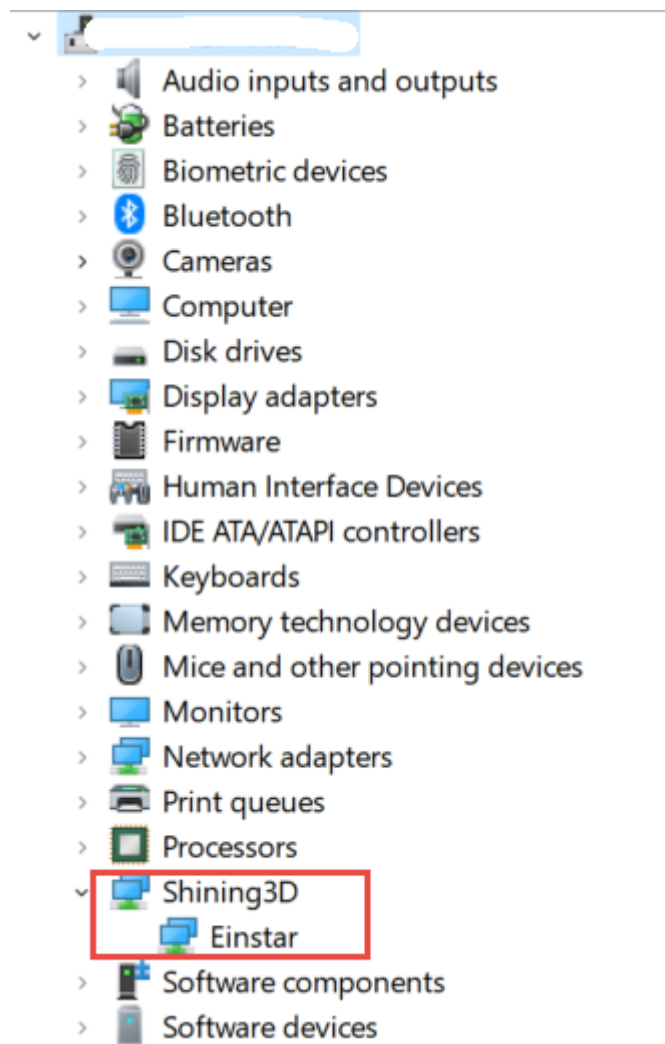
Audio inputs and outputs
Batteries
Biometric devices
Bluetooth
Cameras
Computer
Disk drives
Display adapters
Firmware
Human Interface Devices
IDE ATA/ATAPI controllers
Keyboards
Memory technology devices
Mice and other pointing devices
Monitors
Network adapters
Print queues
Processors
Shining3D
Einstar
Software components
Software devices